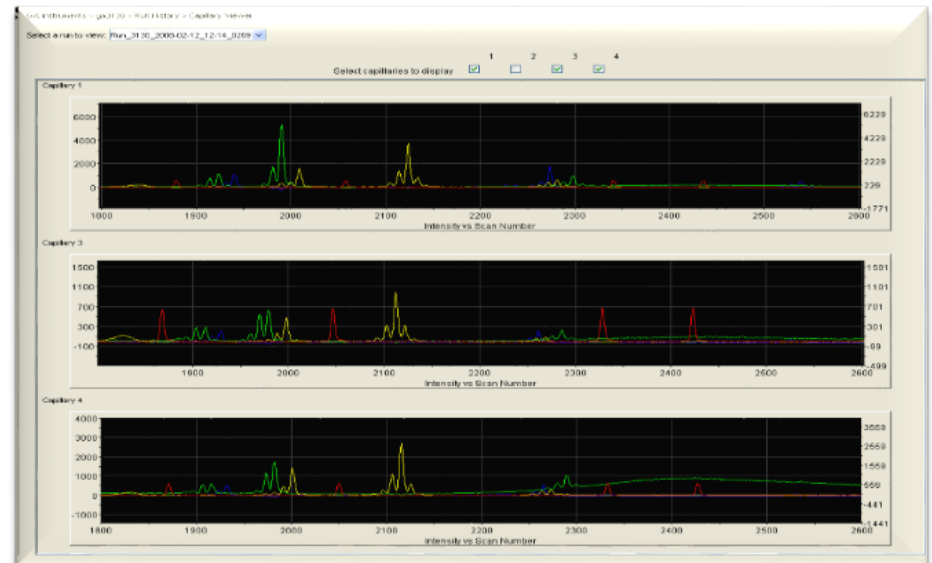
GA Instruments > ga3130 > Run History > Capillary Viewer

Select a run to view: Run_3130_2008-02-12_12-14_0269

Select capillaries to display 1 2 3 4

Capillary 1

6000
4000
2000
0

6229
4229
2229
229
-1771

1800 1900 2000 2100 2200 2300 2400 2500 2600
Intensity vs Scan Number

Capillary 3

1500
1100
700
300
-100

1501
1101
701
301
-99
-499

1900 2000 2100 2200 2300 2400 2500 2600
Intensity vs Scan Number

Capillary 4

4000
3000
2000
1000
0
-1000

3559
2559
1559
559
-441
-1441

1800 1900 2000 2100 2200 2300 2400 2500 2600
Intensity vs Scan Number